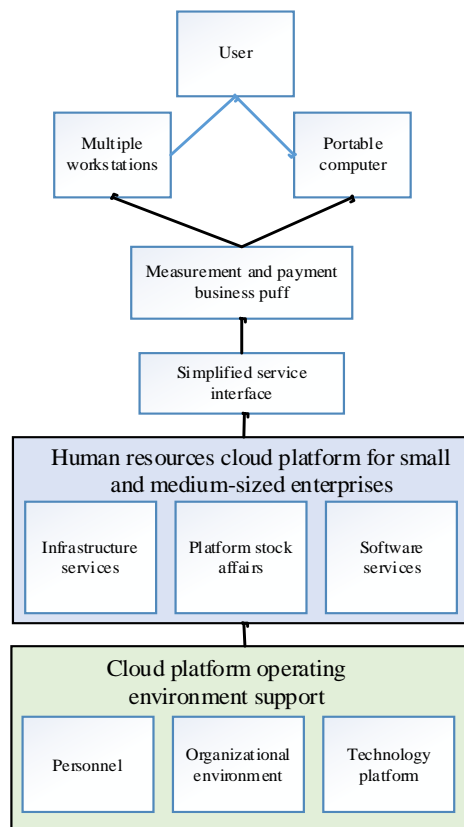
User

Multiple workstations

Portable computer

Measurement and payment business puff

Simplified service interface

Human resources cloud platform for small and medium-sized enterprises

Infrastructure services

Platform stock affairs

Software services

Cloud platform operating environment support

Personnel

Organizational environment

Technology platform